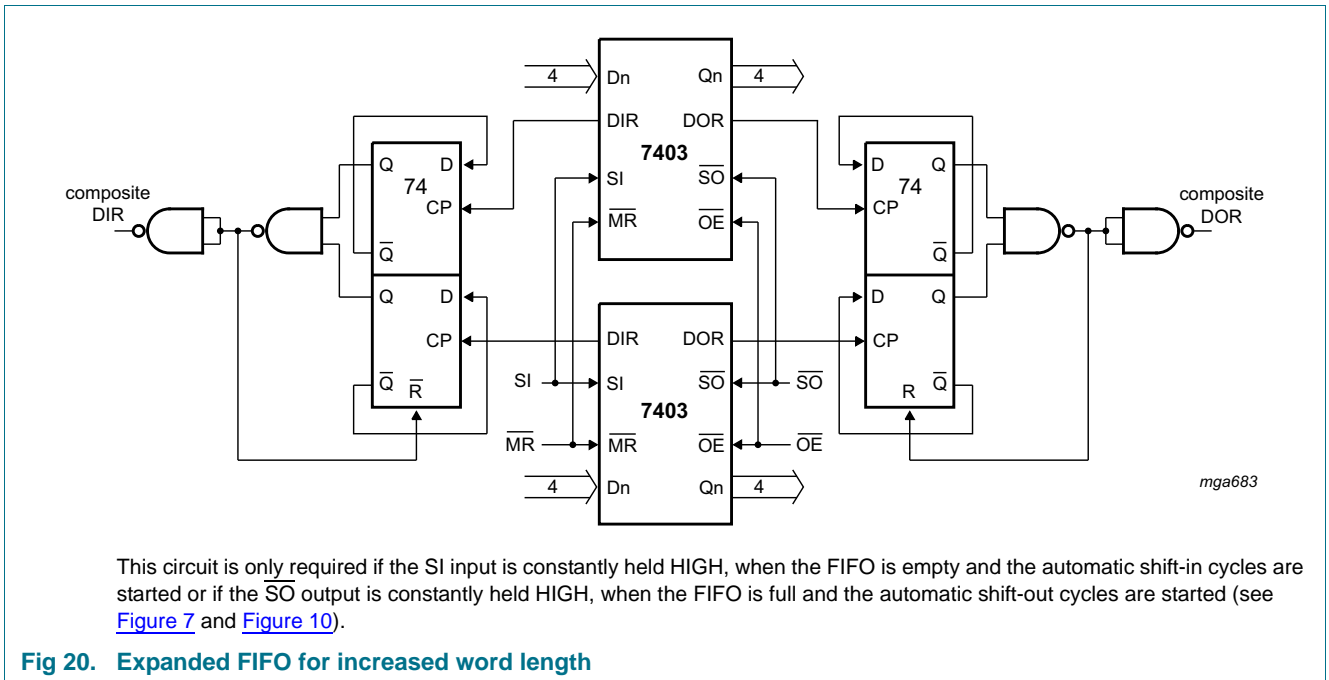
4 Dn Qn 4
DIR DOR
7403
SI $\overline{SO}$
$\overline{MR}$ $\overline{OE}$

composite DIR

Q D
74
CP
$\overline{Q}$

Q D
CP
$\overline{Q}$ $\overline{R}$

DIR DOR
SI SI $\overline{SO}$ $\overline{SO}$
7403
$\overline{MR}$ $\overline{MR}$ $\overline{OE}$ $\overline{OE}$
4 Dn Qn 4

D Q
74
CP
$\overline{Q}$

D Q
CP
R $\overline{Q}$

composite DOR

mga683

This circuit is only required if the SI input is constantly held HIGH, when the FIFO is empty and the automatic shift-in cycles are started or if the $\overline{SO}$ output is constantly held HIGH, when the FIFO is full and the automatic shift-out cycles are started (see Figure 7 and Figure 10).

Fig 20. Expanded FIFO for increased word length